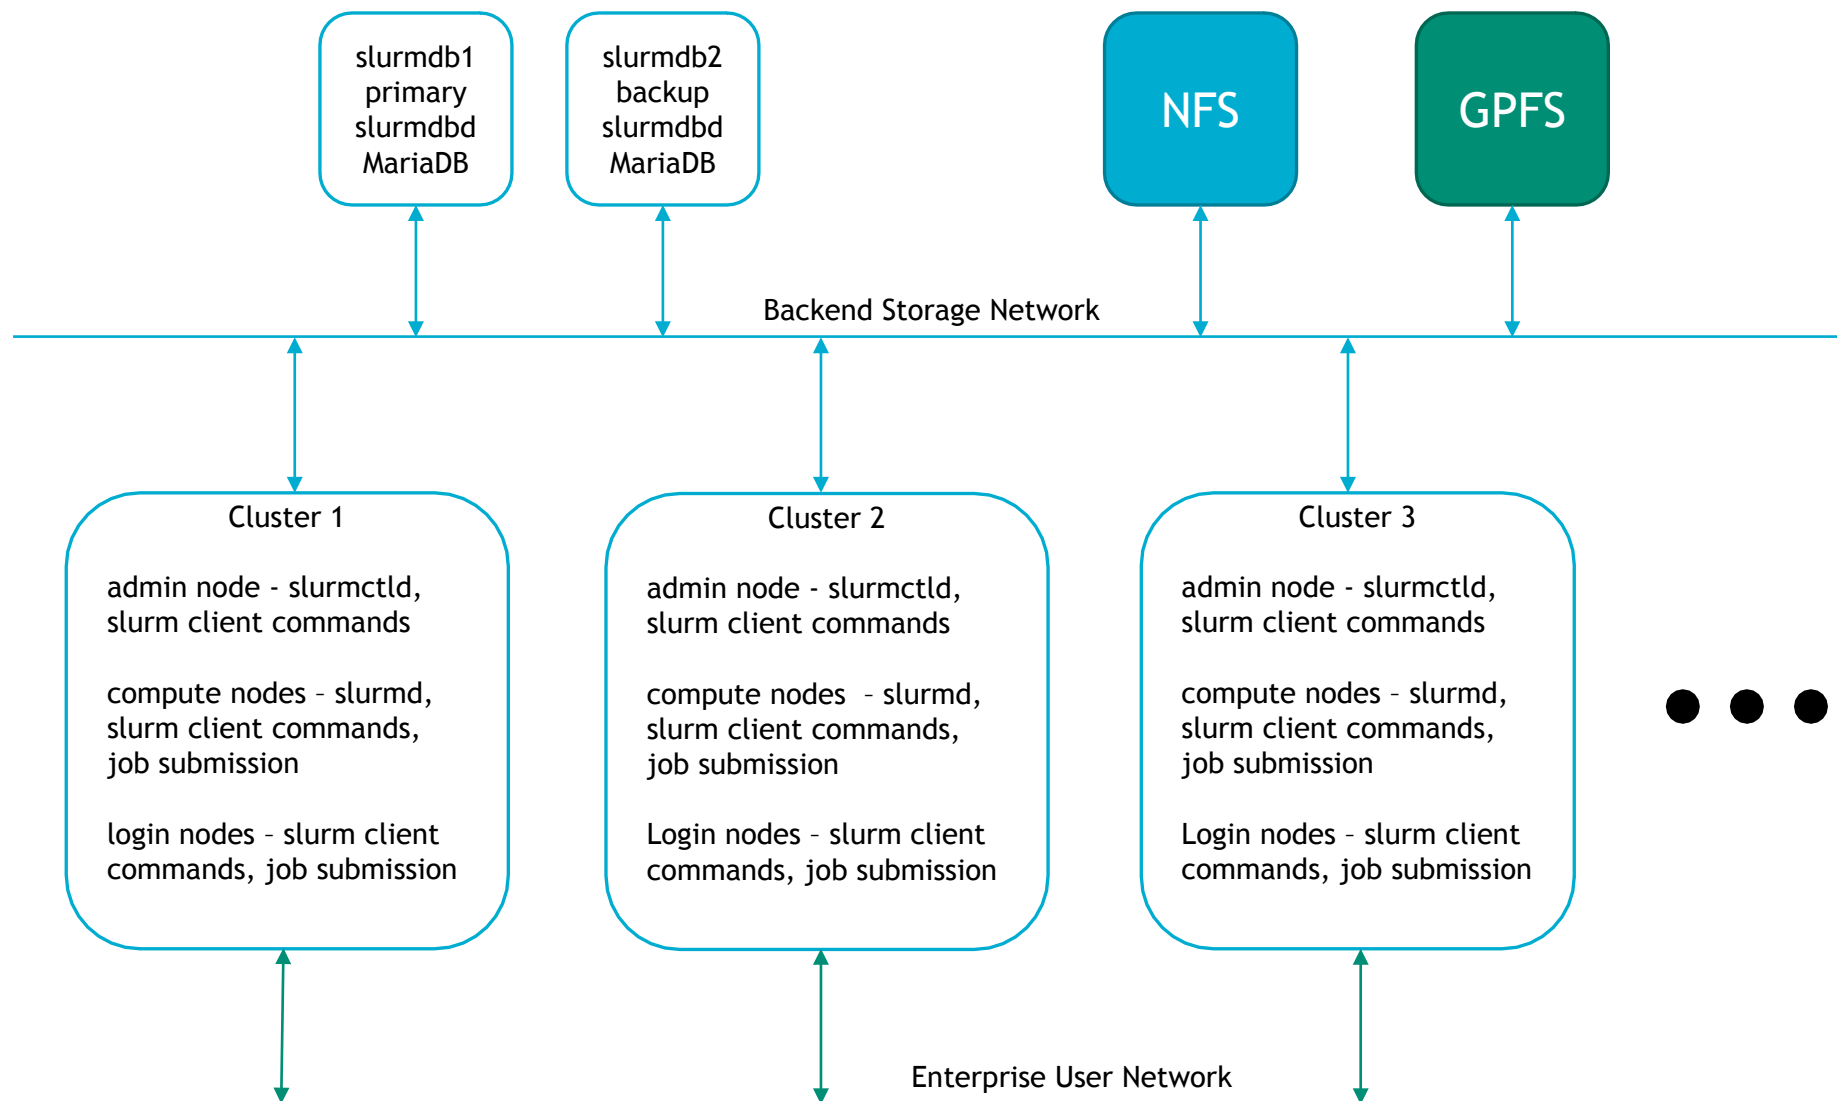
slurmdb1
primary
slurmdbd
MariaDB

slurmdb2
backup
slurmdbd
MariaDB

NFS

GPFS

Backend Storage Network

Cluster 1

admin node - slurmctld, slurm client commands

compute nodes – slurmd, slurm client commands, job submission

login nodes – slurm client commands, job submission

Cluster 2

admin node - slurmctld, slurm client commands

compute nodes – slurmd, slurm client commands, job submission

Login nodes – slurm client commands, job submission

Cluster 3

admin node - slurmctld, slurm client commands

compute nodes – slurmd, slurm client commands, job submission

Login nodes – slurm client commands, job submission

Enterprise User Network